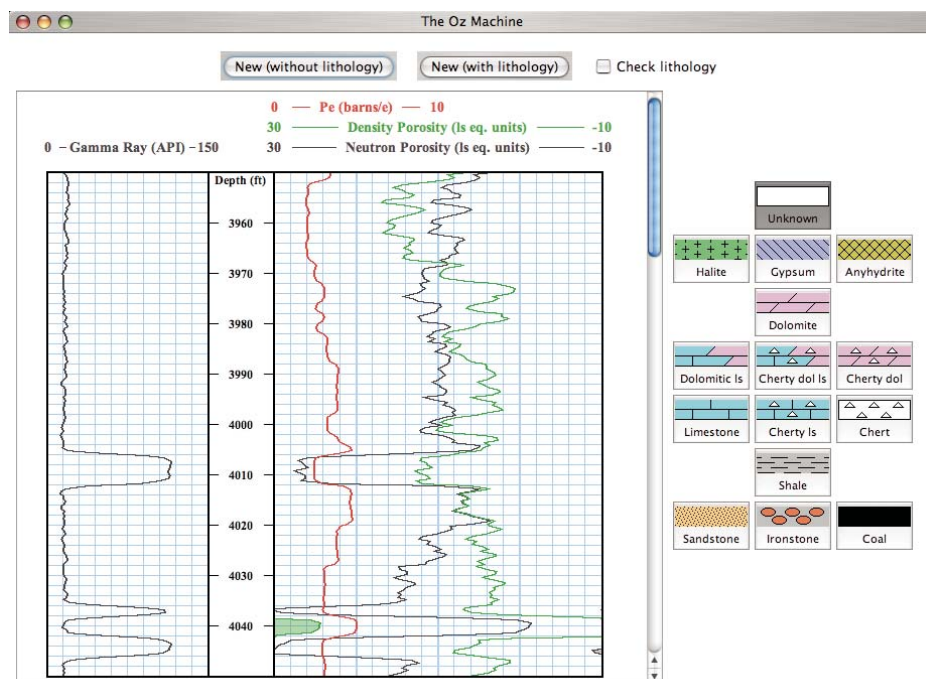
The Oz Machine

New (without lithology)

New (with lithology)

Check lithology

0 — Pe (barns/e) — 10

30 — Density Porosity (ls eq. units) — -10

0 – Gamma Ray (API) – 150

30 — Neutron Porosity (ls eq. units) — -10

Depth (ft)

3960

3970

3980

3990

4000

4010

4020

4030

4040

Unknown

Halite

Gypsum

Anyhydrite

Dolomite

Dolomitic ls

Cherty dol ls

Cherty dol

Limestone

Cherty ls

Chert

Shale

Sandstone

Ironstone

Coal